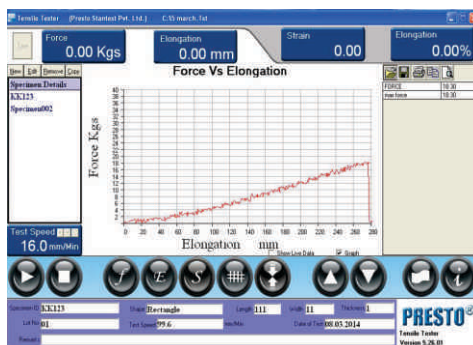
Tensile Tester (Presto Stantest Pvt. Ltd.) C:\15 march.fxt

Force 0.00 Kgs
Elongation 0.00 mm
Strain 0.00
Elongation 0.00%

New Edit Remove Copy
Specimen Details
KK123
Specimen002

Force Vs Elongation

Force Kgs
40 38 36 34 32 30 28 26 24 22 20 18 16 14 12 10 8 6 4 2 0

0 20 40 60 80 100 120 140 160 180 200 220 240 260 280
Elongation mm

Show Live Data
Graph

| FORCE | 18.30 |
|---|---|
| max force | 18.30 |

Test Speed
16.0 mm/Min

Specimen ID KK123 Shape Rectangle Length 111 Width 11 Thickness 1
Lot No 01 Test Speed 99.6 mm/Min Date of Test 08.03.2014
Remarks

PRESTO
Tensile Tester
Version 5.26.01